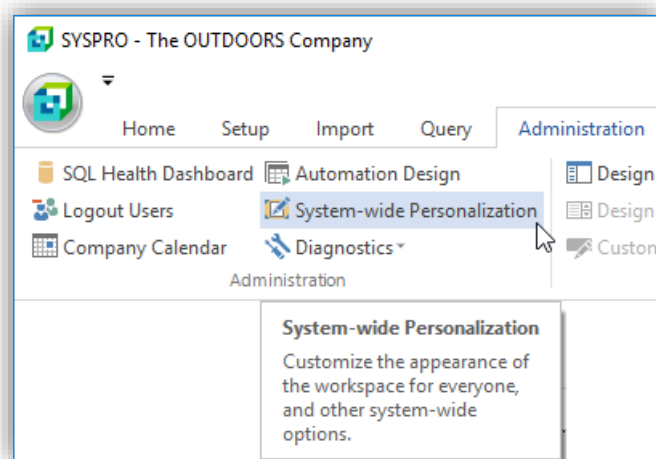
SYSPRO - The OUTDOORS Company

Home Setup Import Query Administration

SQL Health Dashboard
Logout Users
Company Calendar

Automation Design
System-wide Personalization
Diagnostics

Administration

Design
Design
Custom

System-wide Personalization

Customize the appearance of the workspace for everyone, and other system-wide options.